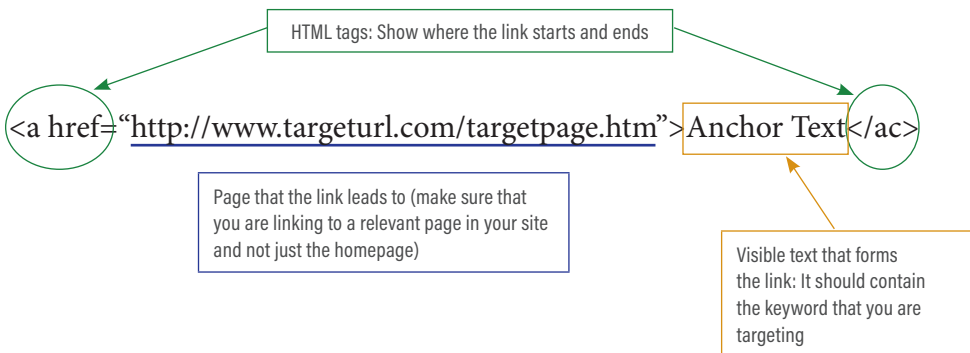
HTML tags: Show where the link starts and ends

<a href="http://www.targeturl.com/targetpage.htm">Anchor Text</ac>

Page that the link leads to (make sure that you are linking to a relevant page in your site and not just the homepage)

Visible text that forms the link: It should contain the keyword that you are targeting